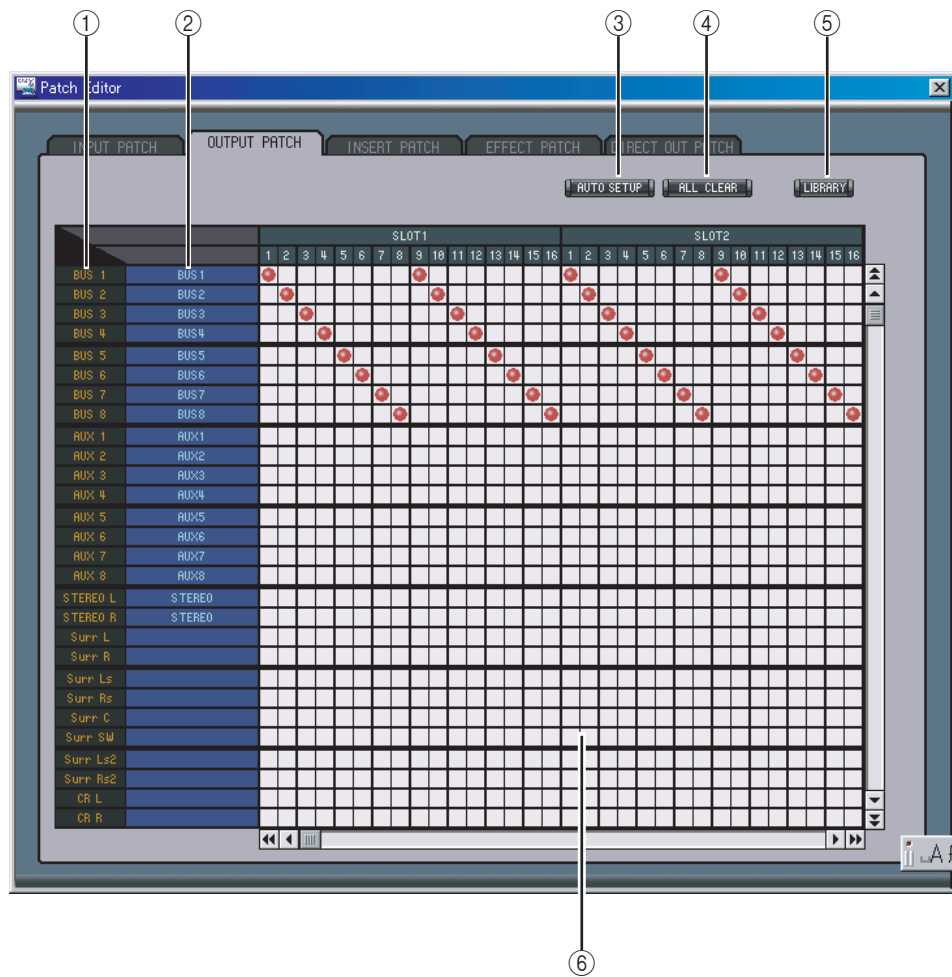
①
②
③
④
⑤

Patch Editor

INPUT PATCH
OUTPUT PATCH
INSERT PATCH
EFFECT PATCH
DIRECT OUT PATCH

AUTO SETUP
ALL CLEAR
LIBRARY

| | | SLOT1 | SLOT2 |
|---|---|---|---|
| | | 1 2 3 4 5 6 7 8 9 10 11 12 13 14 15 16 | 1 2 3 4 5 6 7 8 9 10 11 12 13 14 15 16 |
| BUS 1 | BUS1 | | |
| BUS 2 | BUS2 | | |
| BUS 3 | BUS3 | | |
| BUS 4 | BUS4 | | |
| BUS 5 | BUS5 | | |
| BUS 6 | BUS6 | | |
| BUS 7 | BUS7 | | |
| BUS 8 | BUS8 | | |
| AUX 1 | AUX1 | | |
| AUX 2 | AUX2 | | |
| AUX 3 | AUX3 | | |
| AUX 4 | AUX4 | | |
| AUX 5 | AUX5 | | |
| AUX 6 | AUX6 | | |
| AUX 7 | AUX7 | | |
| AUX 8 | AUX8 | | |
| STEREO L | STEREO | | |
| STEREO R | STEREO | | |
| Surr L | | | |
| Surr R | | | |
| Surr Ls | | | |
| Surr Rs | | | |
| Surr C | | | |
| Surr SW | | | |
| Surr Ls2 | | | |
| Surr Rs2 | | | |
| CR L | | | |
| CR R | | | |

⑥